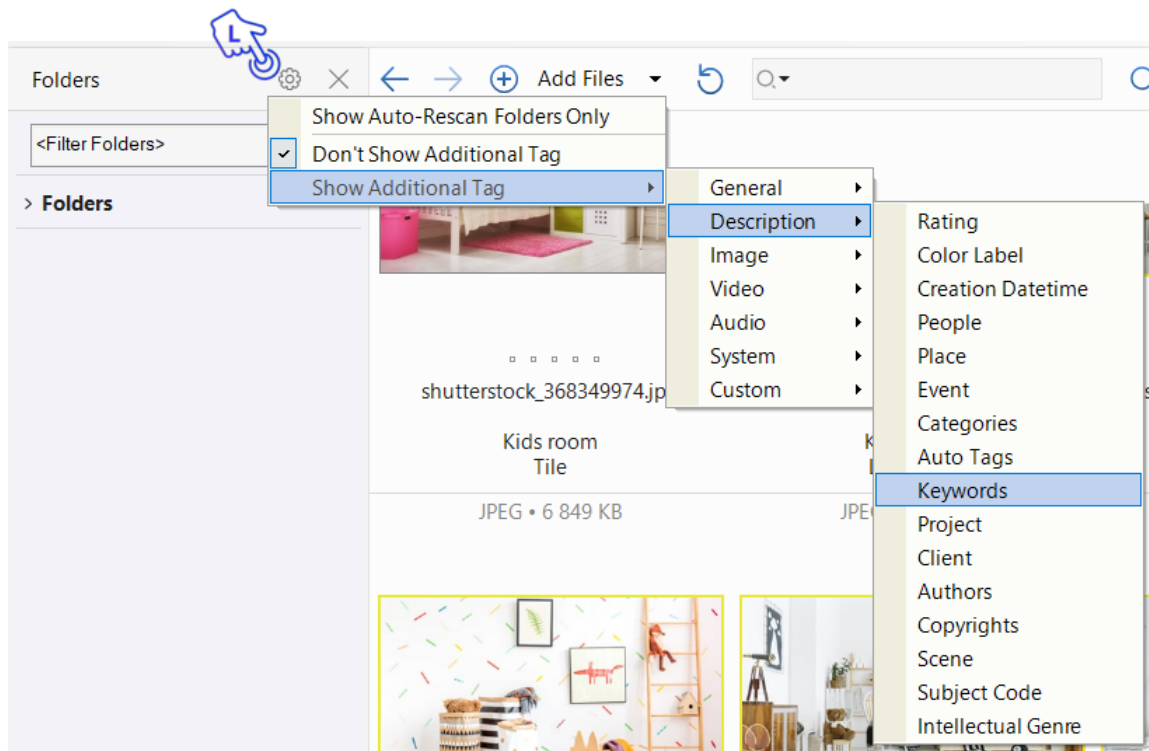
L

Folders

Add Files

<Filter Folders>

Folders

Show Auto-Rescan Folders Only

Don't Show Additional Tag

Show Additional Tag

General

Description

Image

Video

Audio

System

Custom

Rating

Color Label

Creation Datetime

People

Place

Event

Categories

Auto Tags

Keywords

Project

Client

Authors

Copyrights

Scene

Subject Code

Intellectual Genre

shutterstock_368349974.jp

Kids room
Tile

JPEG • 6 849 KB

JPE